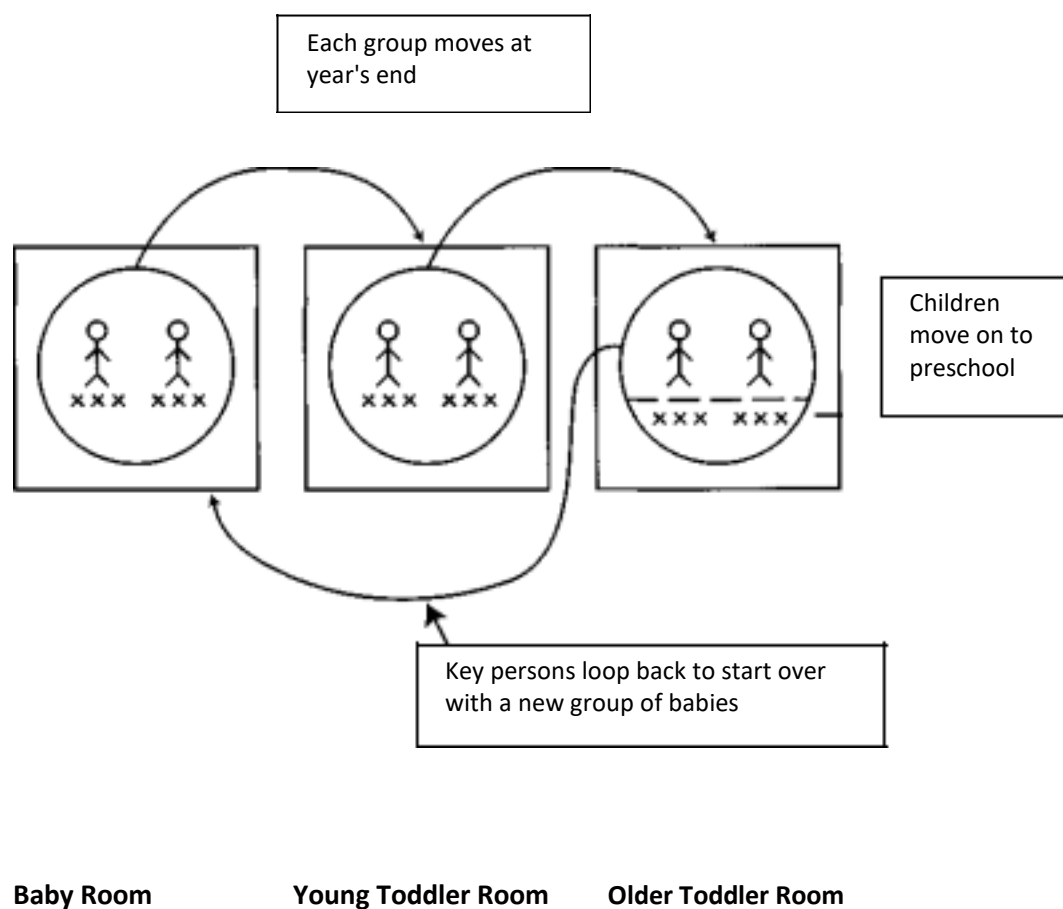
Each group moves at year's end

xxx xxx

xxx xxx

xxx xxx

Children move on to preschool

Key persons loop back to start over with a new group of babies

**Baby Room** **Young Toddler Room** **Older Toddler Room**